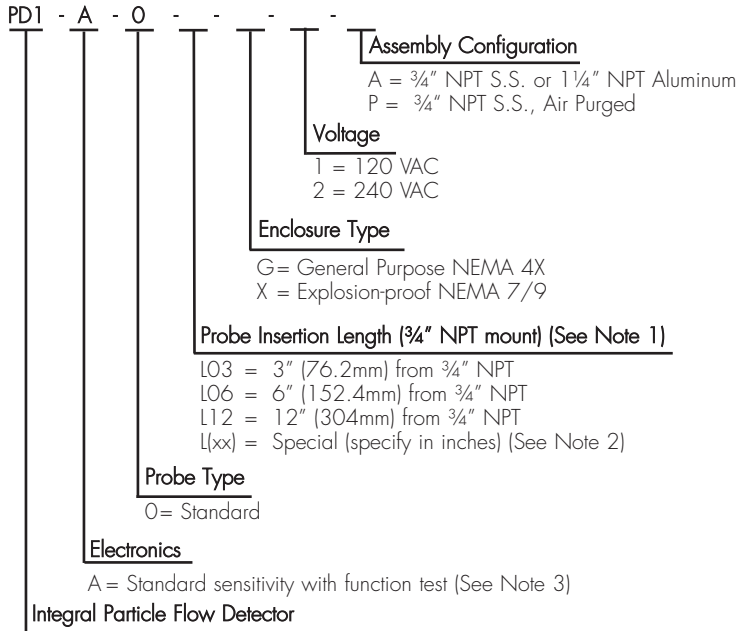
PD1 - A - 0 - - - -

Assembly Configuration

A = ¾" NPT S.S. or 1¼" NPT Aluminum
P = ¾" NPT S.S., Air Purged

Voltage

1 = 120 VAC
2 = 240 VAC

Enclosure Type

G= General Purpose NEMA 4X
X = Explosion-proof NEMA 7/9

Probe Insertion Length (¾" NPT mount) (See Note 1)

L03 = 3" (76.2mm) from ¾" NPT
L06 = 6" (152.4mm) from ¾" NPT
L12 = 12" (304mm) from ¾" NPT
L(xx) = Special (specify in inches) (See Note 2)

Probe Type

0= Standard

Electronics

A = Standard sensitivity with function test (See Note 3)

Integral Particle Flow Detector